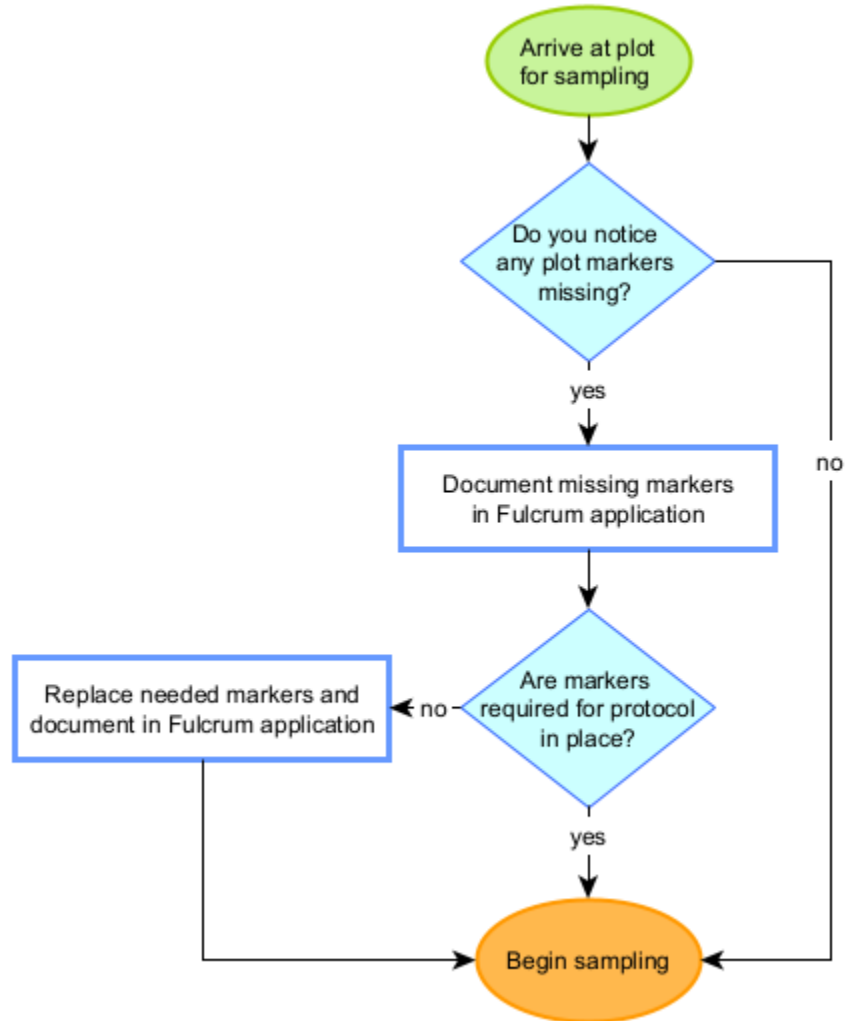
Arrive at plot for sampling

Do you notice any plot markers missing?

yes

no

Document missing markers in Fulcrum application

Replace needed markers and document in Fulcrum application

no

Are markers required for protocol in place?

yes

Begin sampling